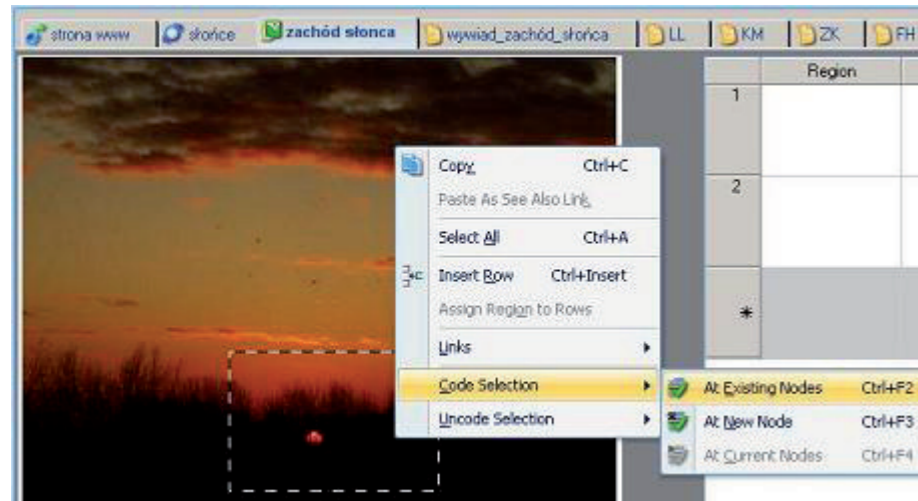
strona www | słońce | zachód słonca | wywiad_zachód_słońca | LL | KM | ZK | FH

| | Region |
|---|---|
| 1 | |
| 2 | |
| * | |

Copy Ctrl+C
Paste As See Also Link
Select All Ctrl+A
Insert Row Ctrl+Insert
Assign Region to Rows
Links
Code Selection
Uncode Selection

At Existing Nodes Ctrl+F2
At New Node Ctrl+F3
At Current Nodes Ctrl+F4